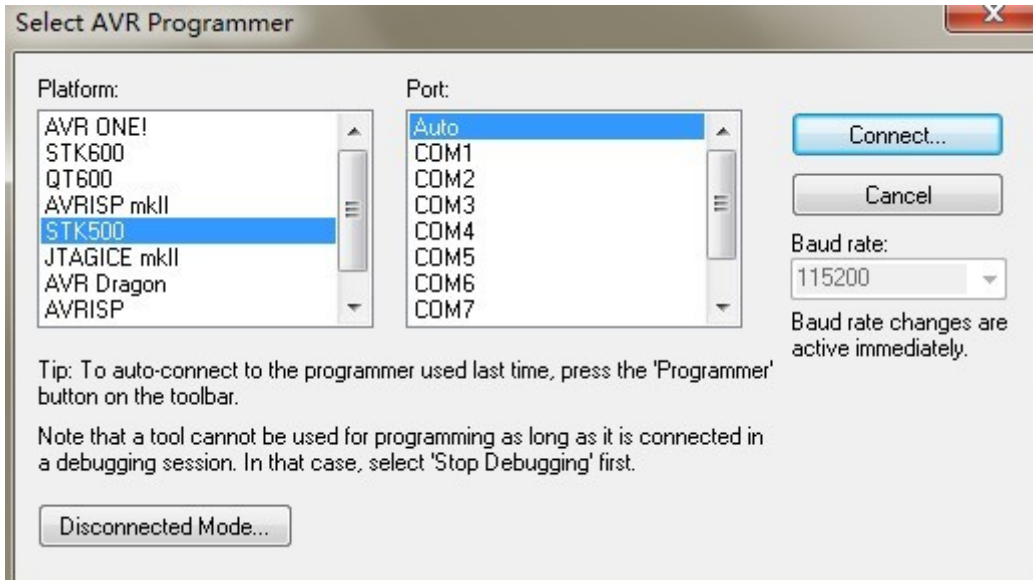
Select AVR Programmer

Platform:

AVR ONE!
STK600
QT600
AVRISP mkII
STK500
JTAGICE mkII
AVR Dragon
AVRISP

Port:

Auto
COM1
COM2
COM3
COM4
COM5
COM6
COM7

Connect...

Cancel

Baud rate:

115200

Baud rate changes are active immediately.

Tip: To auto-connect to the programmer used last time, press the 'Programmer' button on the toolbar.

Note that a tool cannot be used for programming as long as it is connected in a debugging session. In that case, select 'Stop Debugging' first.

Disconnected Mode...